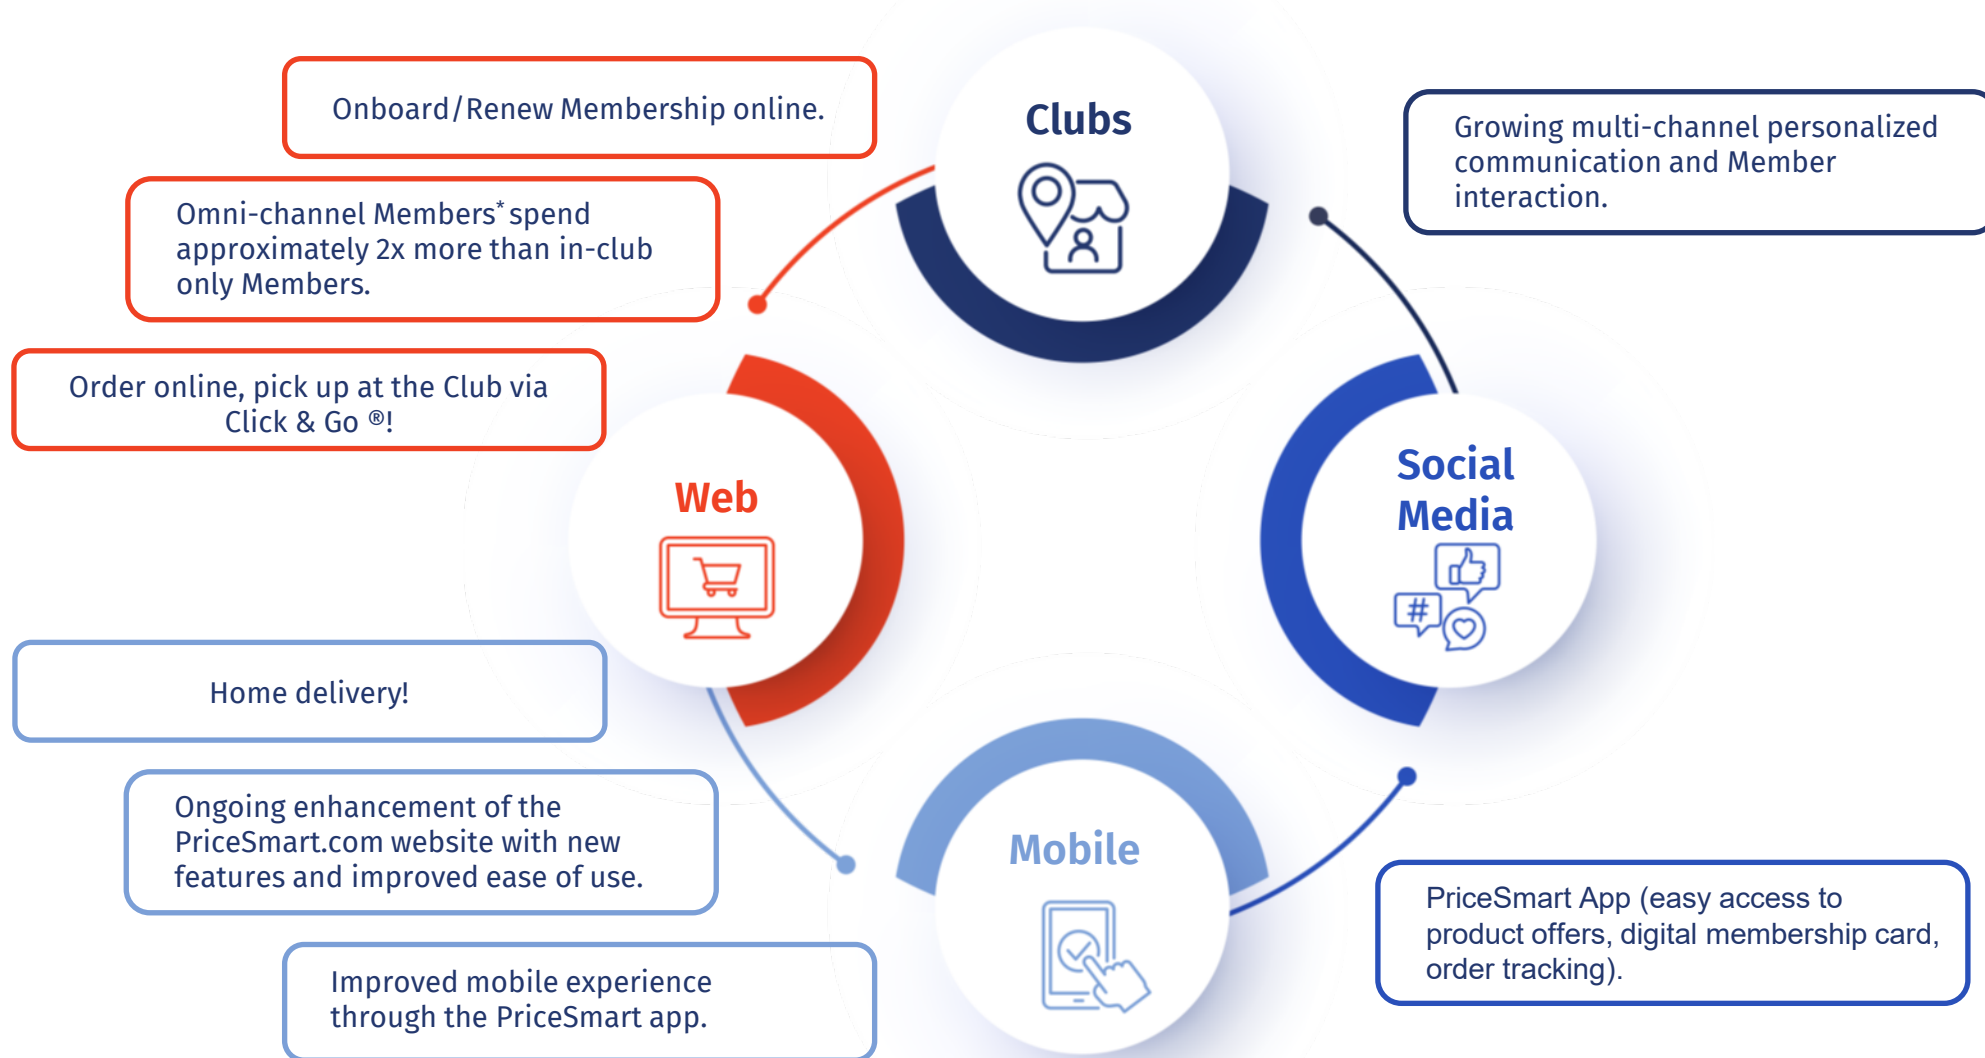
Onboard/Renew Membership online.

Omni-channel Members* spend approximately 2x more than in-club only Members.

Order online, pick up at the Club via Click & Go ®!

Home delivery!

Ongoing enhancement of the PriceSmart.com website with new features and improved ease of use.

Improved mobile experience through the PriceSmart app.

Clubs

Web

Social Media

Mobile

Growing multi-channel personalized communication and Member interaction.

PriceSmart App (easy access to product offers, digital membership card, order tracking).